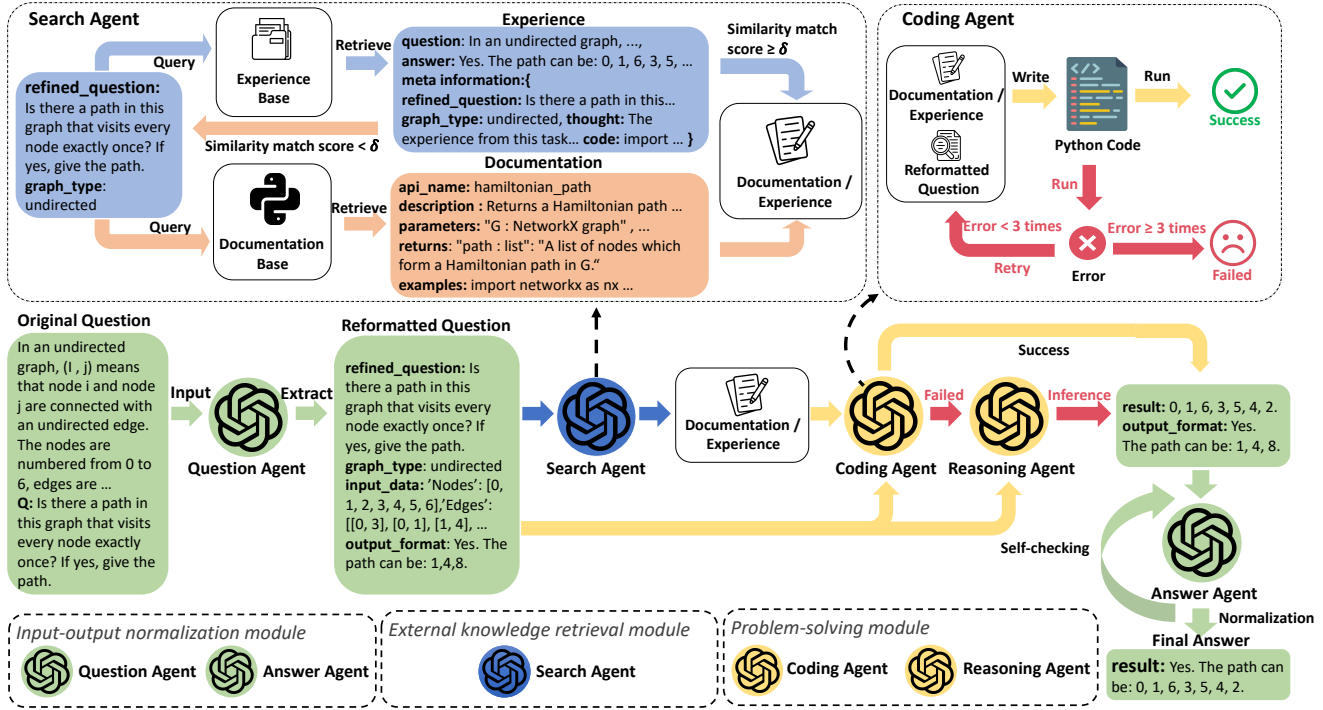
Search Agent

Query

Experience Base

Retrieve

Experience

question: In an undirected graph, ..., answer: Yes. The path can be: 0, 1, 6, 3, 5, ... meta information:{ refined_question: Is there a path in this... graph_type: undirected, thought: The experience from this task... code: import ... }

Similarity match score ≥ $\delta$

refined_question: Is there a path in this graph that visits every node exactly once? If yes, give the path. graph_type: undirected

Similarity match score < $\delta$

Query

Documentation Base

Retrieve

Documentation

api_name: hamiltonian_path
description : Returns a Hamiltonian path ...
parameters: "G : NetworkX graph" , ...
returns: "path : list": "A list of nodes which form a Hamiltonian path in G."
examples: import networkx as nx ...

Documentation / Experience

Coding Agent

Documentation / Experience

Reformatted Question

Write

Python Code

Run

Success

Run

Error < 3 times

Retry

Error

Error ≥ 3 times

Failed

Original Question

In an undirected graph, (I , j) means that node i and node j are connected with an undirected edge. The nodes are numbered from 0 to 6, edges are ...
Q: Is there a path in this graph that visits every node exactly once? If yes, give the path.

Input

Question Agent

Extract

Reformatted Question

refined_question: Is there a path in this graph that visits every node exactly once? If yes, give the path.
graph_type: undirected
input_data: 'Nodes': [0, 1, 2, 3, 4, 5, 6],'Edges': [[0, 3], [0, 1], [1, 4], ...
output_format: Yes. The path can be: 1,4,8.

Search Agent

Documentation / Experience

Success

Coding Agent

Failed

Reasoning Agent

Inference

result: 0, 1, 6, 3, 5, 4, 2.
output_format: Yes. The path can be: 1, 4, 8.

Self-checking

Answer Agent

Normalization

Final Answer

result: Yes. The path can be: 0, 1, 6, 3, 5, 4, 2.

Input-output normalization module

Question Agent Answer Agent

External knowledge retrieval module

Search Agent

Problem-solving module

Coding Agent Reasoning Agent